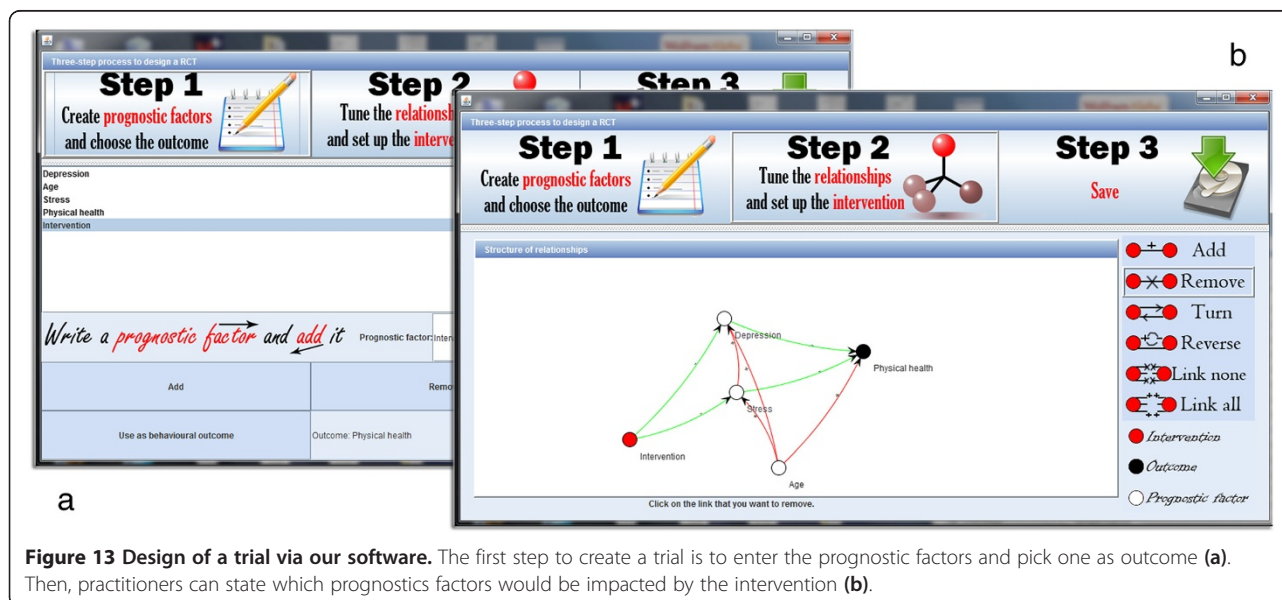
b

Three-step process to design a RCT

Step 1
Create prognostic factors and choose the outcome

Step 2
Tune the relationsh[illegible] and set up the interve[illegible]

Step 3

Depression
Age
Stress
Physical health
Intervention

Write a prognostic factor and add it

Prognostic factor: Inter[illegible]

Add

Remo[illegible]

Use as behavioural outcome

Outcome: Physical health

Three-step process to design a RCT

Step 1
Create prognostic factors and choose the outcome

Step 2
Tune the relationships and set up the intervention

Step 3
Save

Structure of relationships

Depression
Physical health
Stress
Intervention
Age

Add
Remove
Turn
Reverse
Link none
Link all
Intervention
Outcome
Prognostic factor

Click on the link that you want to remove.

a

**Figure 13 Design of a trial via our software.** The first step to create a trial is to enter the prognostic factors and pick one as outcome **(a)**. Then, practitioners can state which prognostics factors would be impacted by the intervention **(b)**.